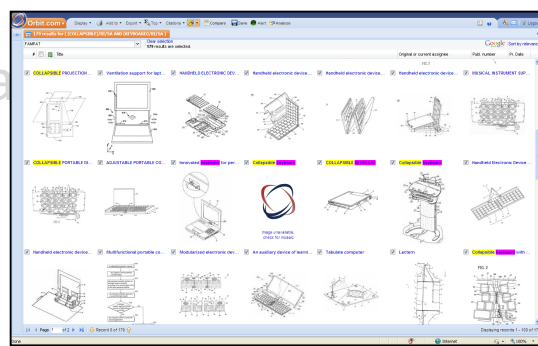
Orbit.com • Display • Add to • Export • Tag • Citations • Compare Save Alert Analyses

179 results for ( (COLLAPSIBLE)/TI/AB AND (KEYBOARD)/TI/AB )

FAMPAT

Clear selection
179 results are selected.

Title

Original or current assignee

Publ. number

Pr. Date

Google

COLLAPSIBLE PROJECTION ...

Ventilation support for lapt...

HANDHELD ELECTRONIC DEV...

Handheld electronic device...

Handheld electronic device...

Handheld electronic device...

Handheld electronic device...

MUSICAL INSTRUMENT SUP...

COLLAPSIBLE PORTABLE DI...

ADJUSTABLE PORTABLE CO...

Innovated keyboard for per...

Collapsible keyboard

COLLAPSIBLE KEYBOARD

Collapsible keyboard

Handheld Electronic Device...

Image unavailable, check for mosaic

Handheld electronic device...

Multifunctional portable co...

Modularized electronic dev...

An auxiliary device of learni...

Tabulate computer

Lectern

Collapsible keyboard with ...

FIG. 2

Page 1 of 8

Record 0 of 179

Displaying records 1 - 100 of 179

Done

Internet

100%